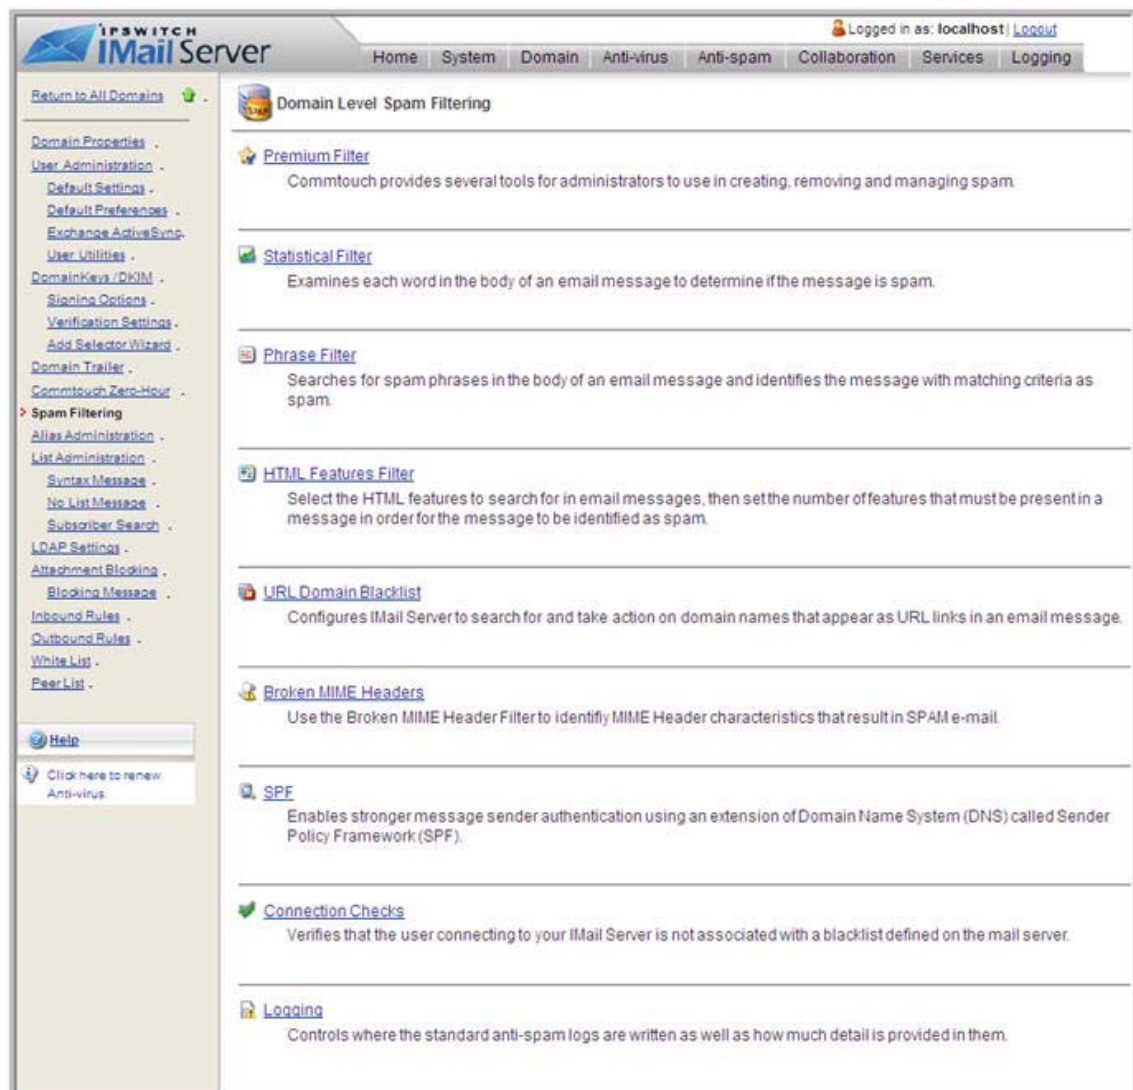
IPSWITCH IMail Server

Logged in as: localhost | Logout

Home System Domain Anti-virus Anti-spam Collaboration Services Logging

Return to All Domains

Domain Properties
User Administration
Default Settings
Default Preferences
Exchange ActiveSync
User Utilities
DomainKeys / DKIM
Signing Options
Verification Settings
Add Selector Wizard
Domain Trailer
Commtouch Zero-Hour
Spam Filtering
Alias Administration
List Administration
Syntax Message
No List Message
Subscriber Search
LDAP Settings
Attachment Blocking
Blocking Message
Inbound Rules
Outbound Rules
White List
Peer List

Help

Click here to renew Anti-virus.

Domain Level Spam Filtering

Premium Filter
Commtouch provides several tools for administrators to use in creating, removing and managing spam.

Statistical Filter
Examines each word in the body of an email message to determine if the message is spam.

Phrase Filter
Searches for spam phrases in the body of an email message and identifies the message with matching criteria as spam.

HTML Features Filter
Select the HTML features to search for in email messages, then set the number of features that must be present in a message in order for the message to be identified as spam.

URL Domain Blacklist
Configures IMail Server to search for and take action on domain names that appear as URL links in an email message.

Broken MIME Headers
Use the Broken MIME Header Filter to identifiy MIME Header characteristics that result in SPAM e-mail.

SPF
Enables stronger message sender authentication using an extension of Domain Name System (DNS) called Sender Policy Framework (SPF).

Connection Checks
Verifies that the user connecting to your IMail Server is not associated with a blacklist defined on the mail server.

Logging
Controls where the standard anti-spam logs are written as well as how much detail is provided in them.